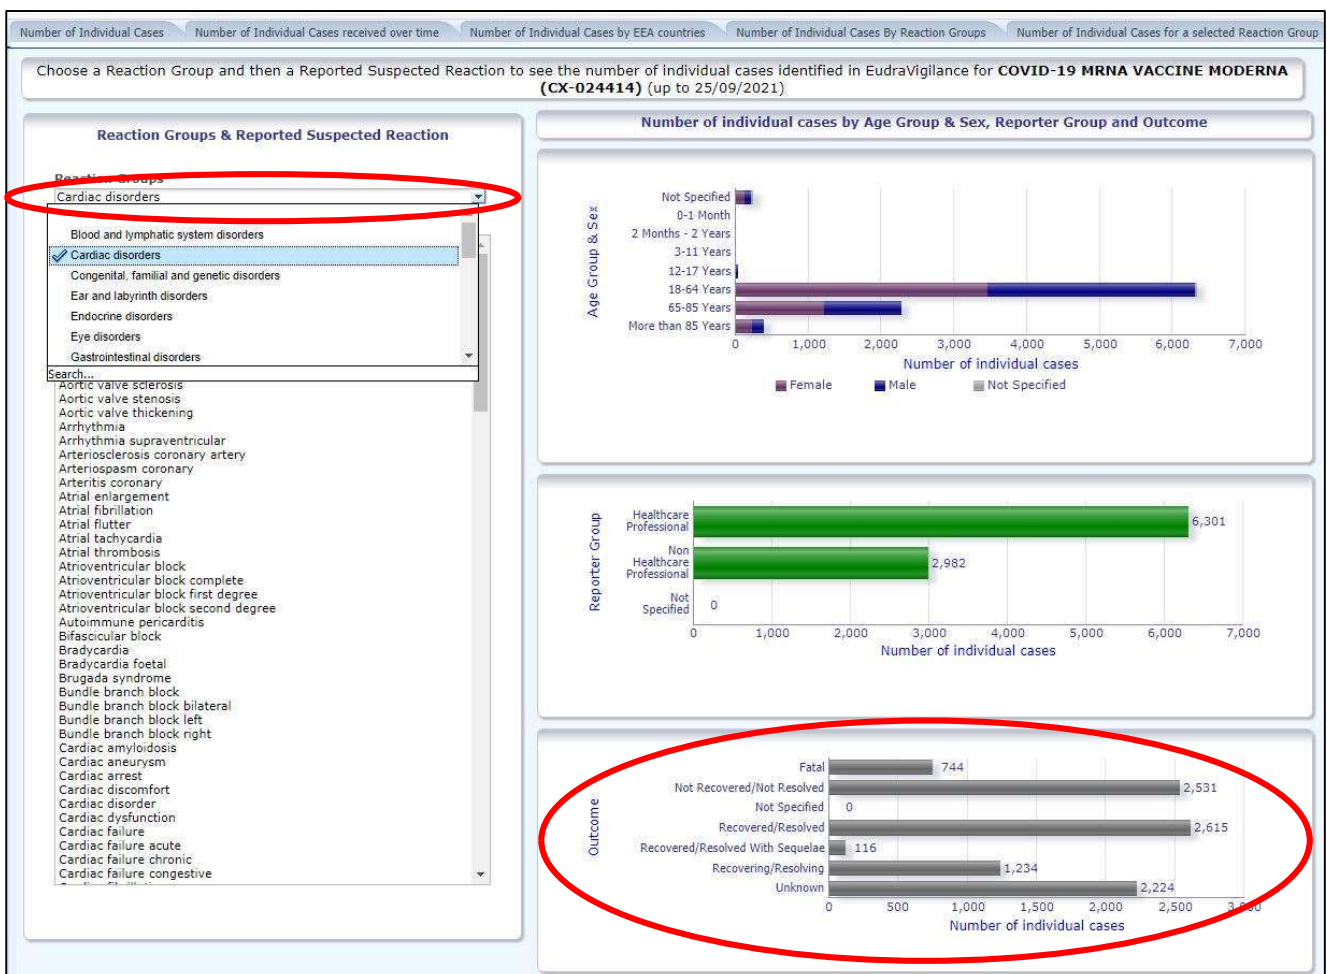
Number of Individual Cases | Number of Individual Cases received over time | Number of Individual Cases by EEA countries | Number of Individual Cases By Reaction Groups | Number of Individual Cases for a selected Reaction Group

Choose a Reaction Group and then a Reported Suspected Reaction to see the number of individual cases identified in EudraVigilance for **COVID-19 MRNA VACCINE MODERNA (CX-024414)** (up to 25/09/2021)

Reaction Groups & Reported Suspected Reaction

Reaction Groups
Cardiac disorders

Blood and lymphatic system disorders
Cardiac disorders
Congenital, familial and genetic disorders
Ear and labyrinth disorders
Endocrine disorders
Eye disorders
Gastrointestinal disorders
Search...

Aortic valve sclerosis
Aortic valve stenosis
Aortic valve thickening
Arrhythmia
Arrhythmia supraventricular
Arteriosclerosis coronary artery
Arteriospasm coronary
Arteritis coronary
Atrial enlargement
Atrial fibrillation
Atrial flutter
Atrial tachycardia
Atrial thrombosis
Atrioventricular block
Atrioventricular block complete
Atrioventricular block first degree
Atrioventricular block second degree
Autoimmune pericarditis
Bifascicular block
Bradycardia
Bradycardia foetal
Brugada syndrome
Bundle branch block
Bundle branch block bilateral
Bundle branch block left
Bundle branch block right
Cardiac amyloidosis
Cardiac aneurysm
Cardiac arrest
Cardiac discomfort
Cardiac disorder
Cardiac dysfunction
Cardiac failure
Cardiac failure acute
Cardiac failure chronic
Cardiac failure congestive

Number of individual cases by Age Group & Sex, Reporter Group and Outcome

Age Group & Sex
Not Specified
0-1 Month
2 Months - 2 Years
3-11 Years
12-17 Years
18-64 Years
65-85 Years
More than 85 Years
0 1,000 2,000 3,000 4,000 5,000 6,000 7,000
Number of individual cases
Female Male Not Specified

Reporter Group
Healthcare Professional 6,301
Non Healthcare Professional 2,982
Not Specified 0
0 1,000 2,000 3,000 4,000 5,000 6,000 7,000
Number of individual cases

Outcome
Fatal 744
Not Recovered/Not Resolved 2,531
Not Specified 0
Recovered/Resolved 2,615
Recovered/Resolved With Sequelae 116
Recovering/Resolving 1,234
Unknown 2,224
0 500 1,000 1,500 2,000 2,500 3,000
Number of individual cases